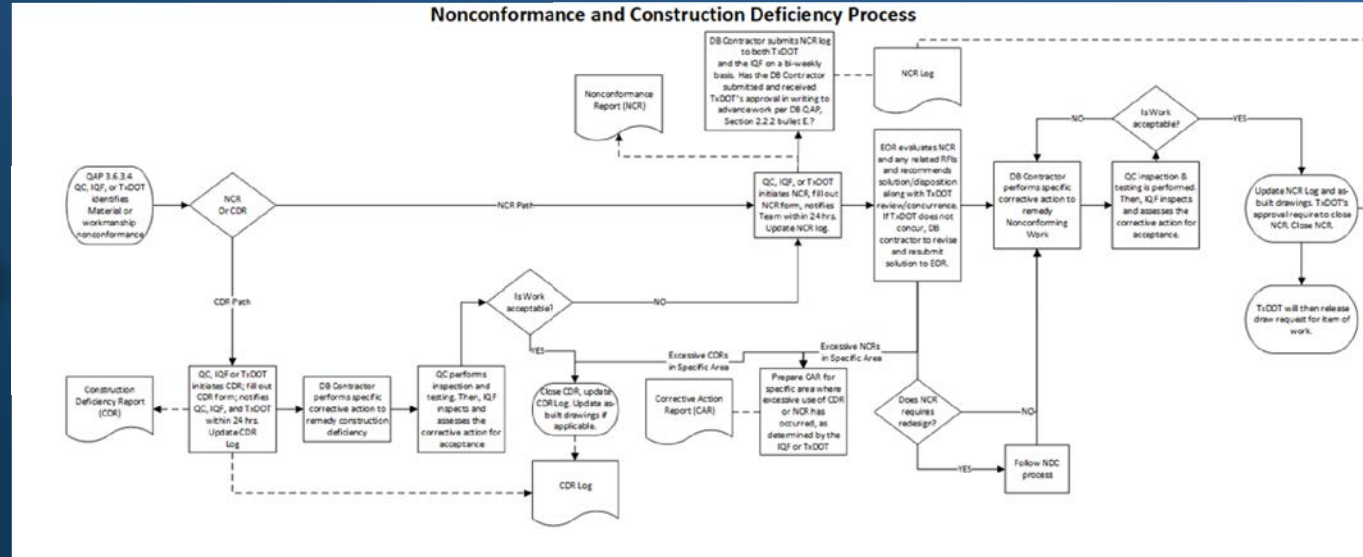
Nonconformance and Construction Deficiency Process

DB Contractor submits NCR log to both TxDOT and the IQF on a bi-weekly basis. Has the DB Contractor submitted and received TxDOT's approval in writing to advance work per DB-QAP, Section 2.2.2 bullet E.?

NCR Log

Nonconformance Report (NCR)

QAP 3.6.3.4 QC, IQF, or TxDOT identifies Material or workmanship nonconformance

NCR Or CDR

NCR Path

QC, IQF, or TxDOT initiates NCR, fill out NCR form, notifies Team within 24 hrs. Update NCR log.

EOR evaluates NCR and any related RFIs and recommends solution/disposition along with TxDOT review/concurrence. If TxDOT does not concur, DB contractor to revise and resubmit solution to EOR.

NO

Is Work acceptable?

YES

DB Contractor performs specific corrective action to remedy Nonconforming Work

QC inspection & testing is performed. Then, IQF inspects and assesses the corrective action for acceptance.

Update NCR Log and as-built drawings. TxDOT's approval require to close NCR. Close NCR.

TxDOT will then release draw request for item of work.

CDR Path

Is Work acceptable?

NO

YES

Excessive CDRs in Specific Area

Excessive NCRs in Specific Area

Construction Deficiency Report (CDR)

QC, IQF or TxDOT initiates CDR; fill out CDR form; notifies QC, IQF, and TxDOT within 24 hrs. Update CDR Log

DB Contractor performs specific corrective action to remedy construction deficiency

QC performs inspection and testing. Then, IQF inspects and assesses the corrective action for acceptance

Close CDR, update CDR Log. Update as-built drawings if applicable.

Corrective Action Report (CAR)

Prepare CAR for specific area where excessive use of CDR or NCR has occurred, as determined by the IQF or TxDOT

Does NCR requires redesign?

NO

YES

Follow NDC process

CDR Log